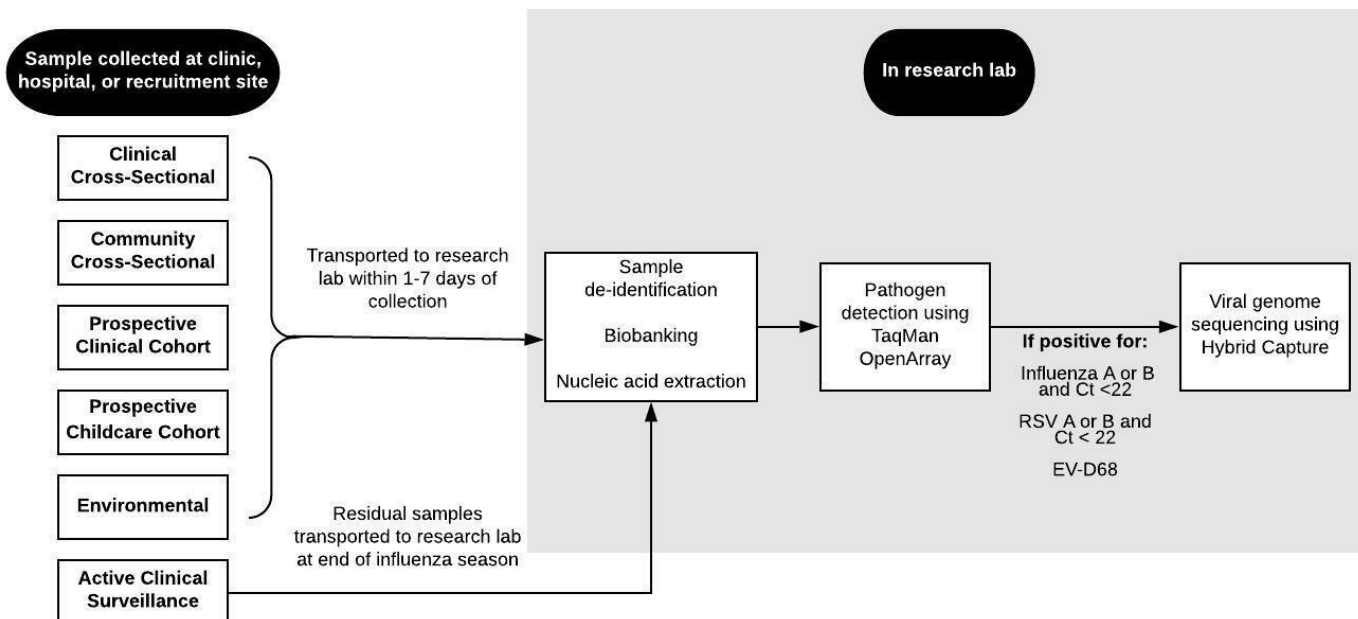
Sample collected at clinic, hospital, or recruitment site

In research lab

Clinical Cross-Sectional

Community Cross-Sectional

Prospective Clinical Cohort

Prospective Childcare Cohort

Environmental

Active Clinical Surveillance

Transported to research lab within 1-7 days of collection

Residual samples transported to research lab at end of influenza season

Sample de-identification

Biobanking

Nucleic acid extraction

Pathogen detection using TaqMan OpenArray

If positive for:

Influenza A or B and Ct <22

RSV A or B and Ct < 22

EV-D68

Viral genome sequencing using Hybrid Capture